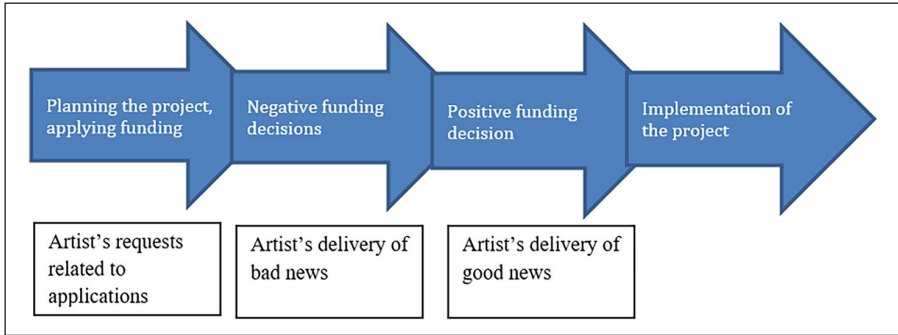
Planning the project, applying funding

Negative funding decisions

Positive funding decision

Implementation of the project

Artist’s requests related to applications

Artist’s delivery of bad news

Artist’s delivery of good news